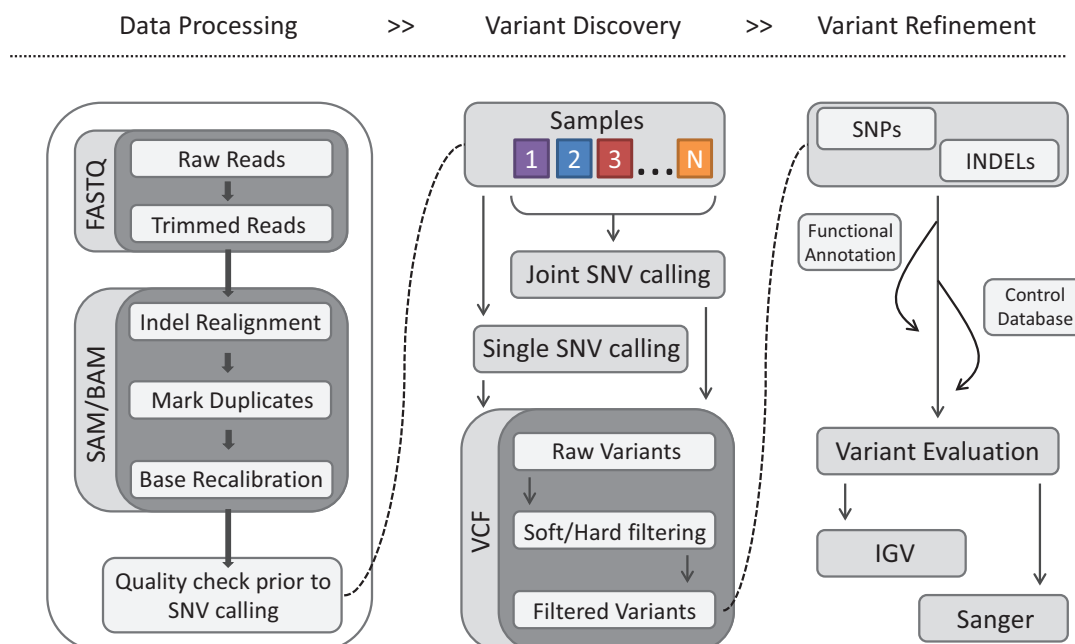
Data Processing >> Variant Discovery >> Variant Refinement

FASTQ
Raw Reads
Trimmed Reads

SAM/BAM
Indel Realignment
Mark Duplicates
Base Recalibration

Quality check prior to SNV calling

Samples
1 2 3 ... N

Joint SNV calling
Single SNV calling

VCF
Raw Variants
Soft/Hard filtering
Filtered Variants

SNPs
INDELs

Functional Annotation
Control Database

Variant Evaluation
IGV
Sanger